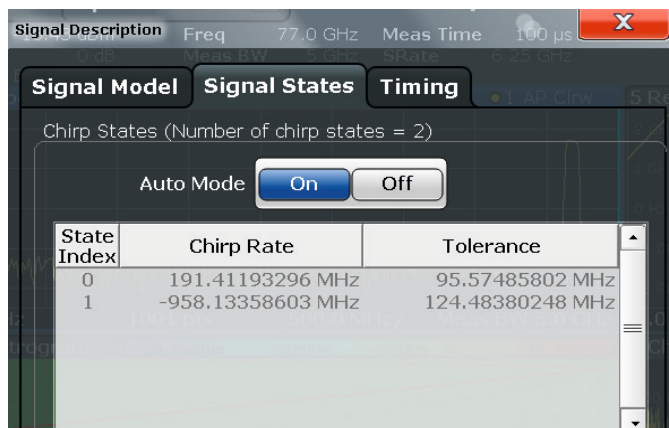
Signal Description

Freq 77.0 GHz Meas Time 100 µs

0 dB Meas BW 5 GHz SRate 6.25 GHz

X

Signal Model

Signal States

Timing

Chirp States (Number of chirp states = 2)

Auto Mode

On

Off

| State Index | Chirp Rate | Tolerance |
|---|---|---|
| 0 | 191.41193296 MHz | 95.57485802 MHz |
| 1 | -958.13358603 MHz | 124.48380248 MHz |